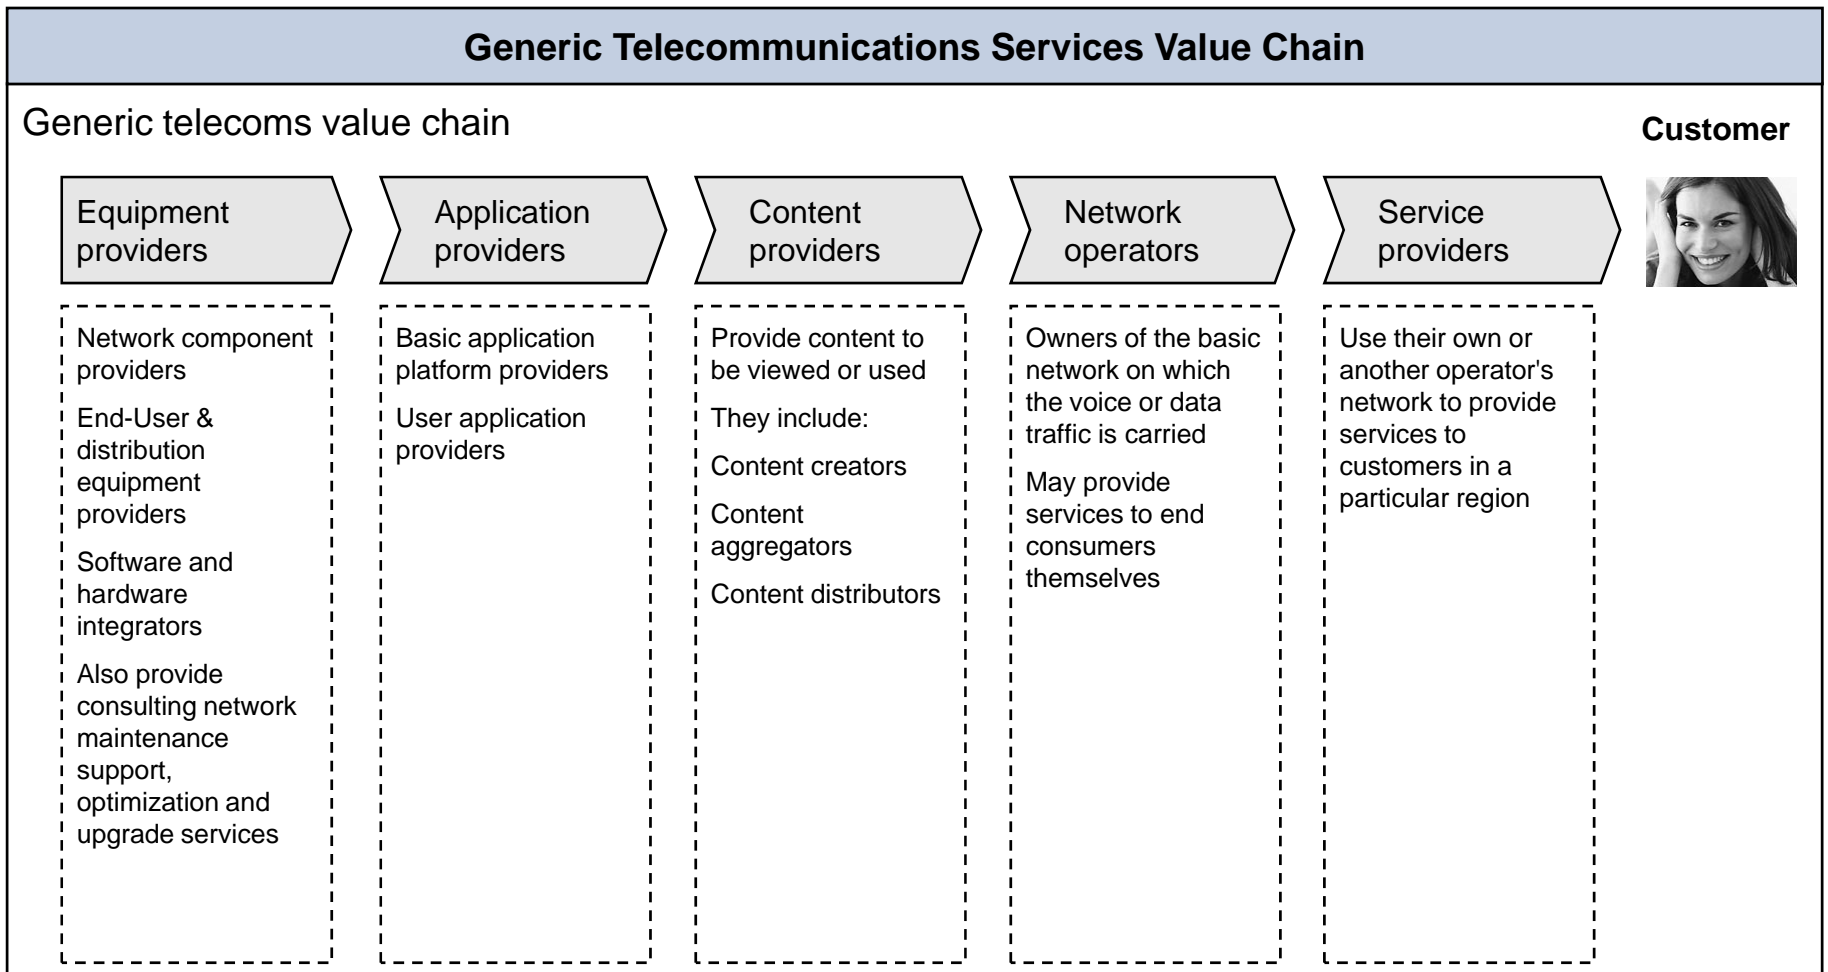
Generic Telecommunications Services Value Chain

Generic telecoms value chain

Customer

Equipment providers

Application providers

Content providers

Network operators

Service providers

Network component providers

End-User & distribution equipment providers

Software and hardware integrators

Also provide consulting network maintenance support, optimization and upgrade services

Basic application platform providers

User application providers

Provide content to be viewed or used

They include:

Content creators

Content aggregators

Content distributors

Owners of the basic network on which the voice or data traffic is carried

May provide services to end consumers themselves

Use their own or another operator's network to provide services to customers in a particular region